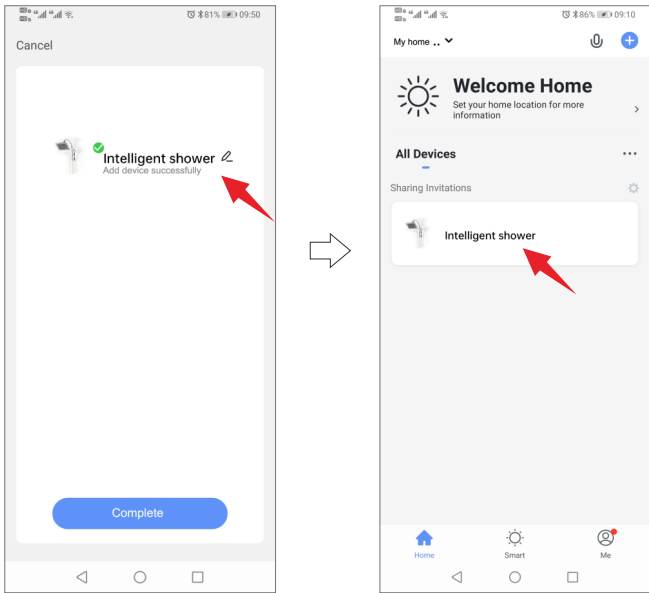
81% 09:50

Cancel

Intelligent shower
Add device successfully

Complete

86% 09:10

My home

Welcome Home
Set your home location for more information

All Devices

Sharing Invitations

Intelligent shower

Home
Smart
Me